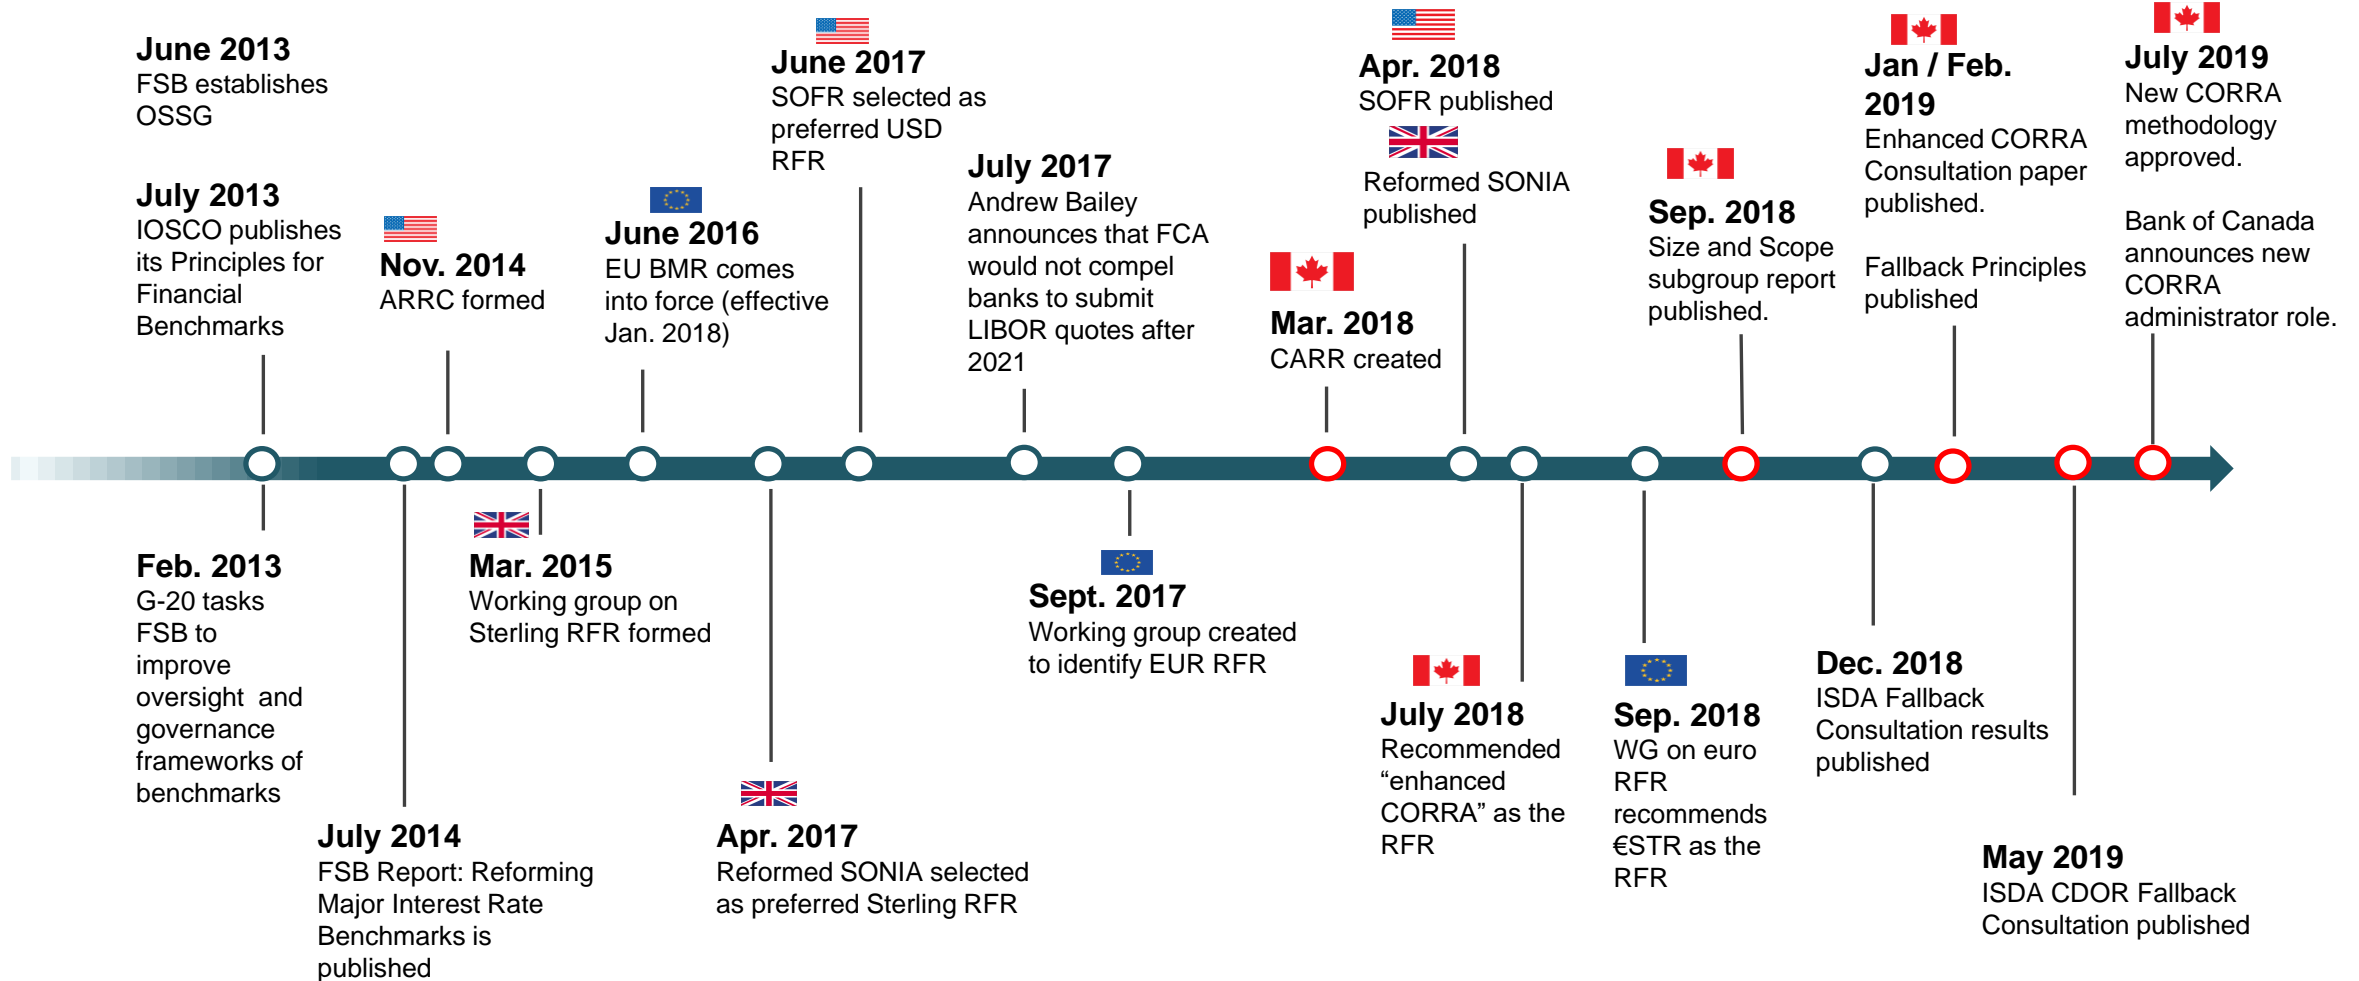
June 2013
FSB establishes OSSG

July 2013
IOSCO publishes its Principles for Financial Benchmarks

Nov. 2014
ARRC formed

June 2016
EU BMR comes into force (effective Jan. 2018)

June 2017
SOFR selected as preferred USD RFR

July 2017
Andrew Bailey announces that FCA would not compel banks to submit LIBOR quotes after 2021

Mar. 2018
CARR created

Apr. 2018
SOFR published

Reformed SONIA published

Sep. 2018
Size and Scope subgroup report published.

Jan / Feb. 2019
Enhanced CORRA Consultation paper published.

Fallback Principles published

July 2019
New CORRA methodology approved.

Bank of Canada announces new CORRA administrator role.

Feb. 2013
G-20 tasks FSB to improve oversight and governance frameworks of benchmarks

July 2014
FSB Report: Reforming Major Interest Rate Benchmarks is published

Mar. 2015
Working group on Sterling RFR formed

Apr. 2017
Reformed SONIA selected as preferred Sterling RFR

Sept. 2017
Working group created to identify EUR RFR

July 2018
Recommended “enhanced CORRA” as the RFR

Sep. 2018
WG on euro RFR recommends €STR as the RFR

Dec. 2018
ISDA Fallback Consultation results published

May 2019
ISDA CDOR Fallback Consultation published